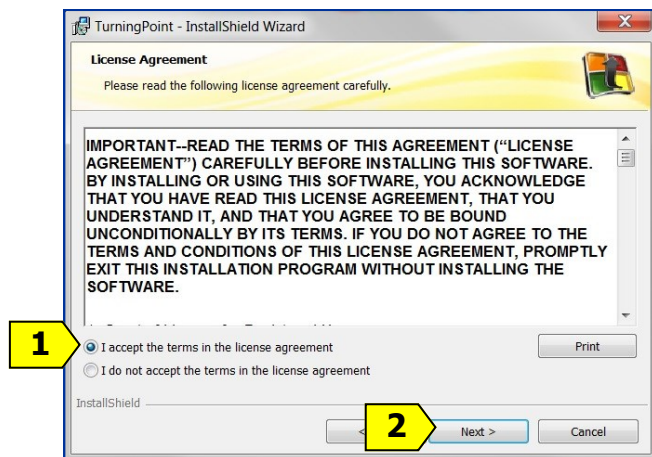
TurningPoint - InstallShield Wizard

License Agreement

Please read the following license agreement carefully.

IMPORTANT--READ THE TERMS OF THIS AGREEMENT ("LICENSE AGREEMENT") CAREFULLY BEFORE INSTALLING THIS SOFTWARE. BY INSTALLING OR USING THIS SOFTWARE, YOU ACKNOWLEDGE THAT YOU HAVE READ THIS LICENSE AGREEMENT, THAT YOU UNDERSTAND IT, AND THAT YOU AGREE TO BE BOUND UNCONDITIONALLY BY ITS TERMS. IF YOU DO NOT AGREE TO THE TERMS AND CONDITIONS OF THIS LICENSE AGREEMENT, PROMPTLY EXIT THIS INSTALLATION PROGRAM WITHOUT INSTALLING THE SOFTWARE.

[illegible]

1

I accept the terms in the license agreement

Print

I do not accept the terms in the license agreement

InstallShield

2

< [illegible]

Next >

Cancel